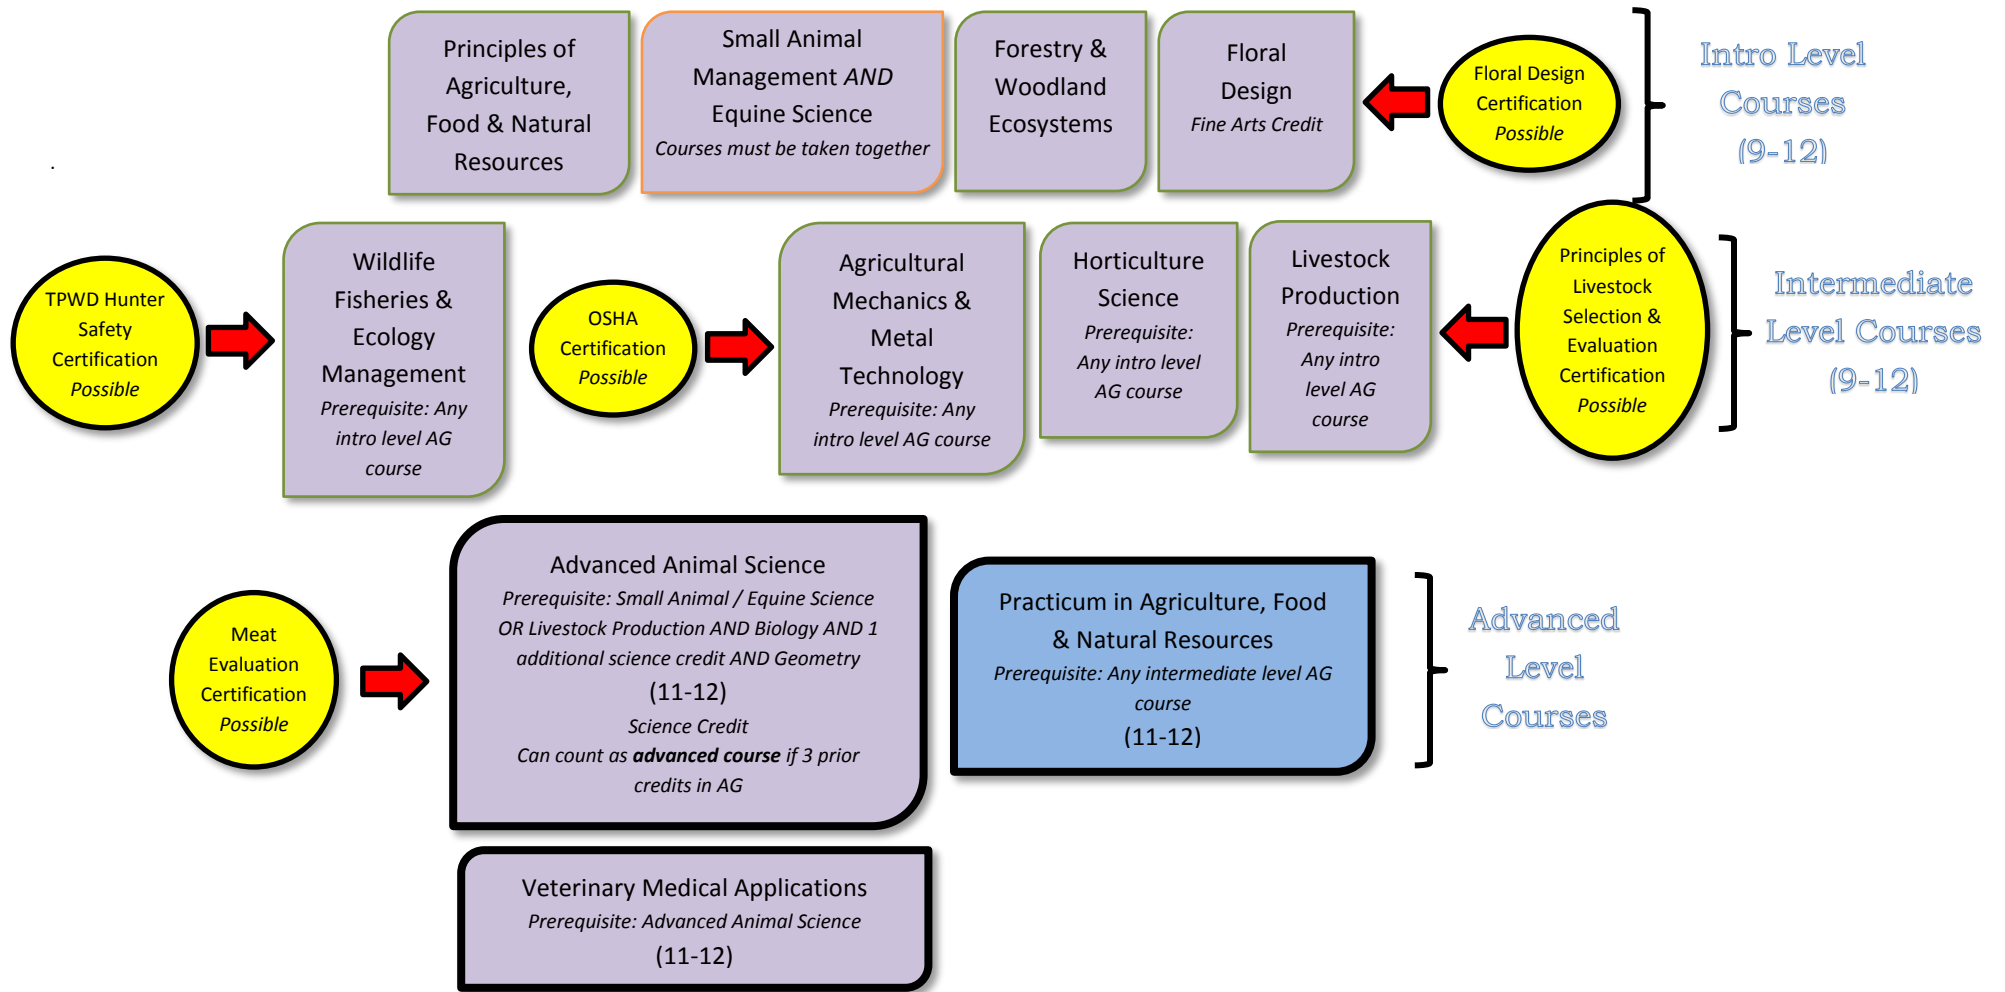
Principles of Agriculture, Food & Natural Resources

Small Animal Management *AND* Equine Science
*Courses must be taken together*

Forestry & Woodland Ecosystems

Floral Design
*Fine Arts Credit*

Floral Design Certification *Possible*

Intro Level Courses (9-12)

TPWD Hunter Safety Certification *Possible*

Wildlife Fisheries & Ecology Management
*Prerequisite: Any intro level AG course*

OSHA Certification *Possible*

Agricultural Mechanics & Metal Technology
*Prerequisite: Any intro level AG course*

Horticulture Science
*Prerequisite: Any intro level AG course*

Livestock Production
*Prerequisite: Any intro level AG course*

Principles of Livestock Selection & Evaluation Certification *Possible*

Intermediate Level Courses (9-12)

Meat Evaluation Certification *Possible*

Advanced Animal Science
*Prerequisite: Small Animal / Equine Science OR Livestock Production AND Biology AND 1 additional science credit AND Geometry*
(11-12)
*Science Credit*
*Can count as **advanced course** if 3 prior credits in AG*

Practicum in Agriculture, Food & Natural Resources
*Prerequisite: Any intermediate level AG course*
(11-12)

Advanced Level Courses

Veterinary Medical Applications
*Prerequisite: Advanced Animal Science*
(11-12)